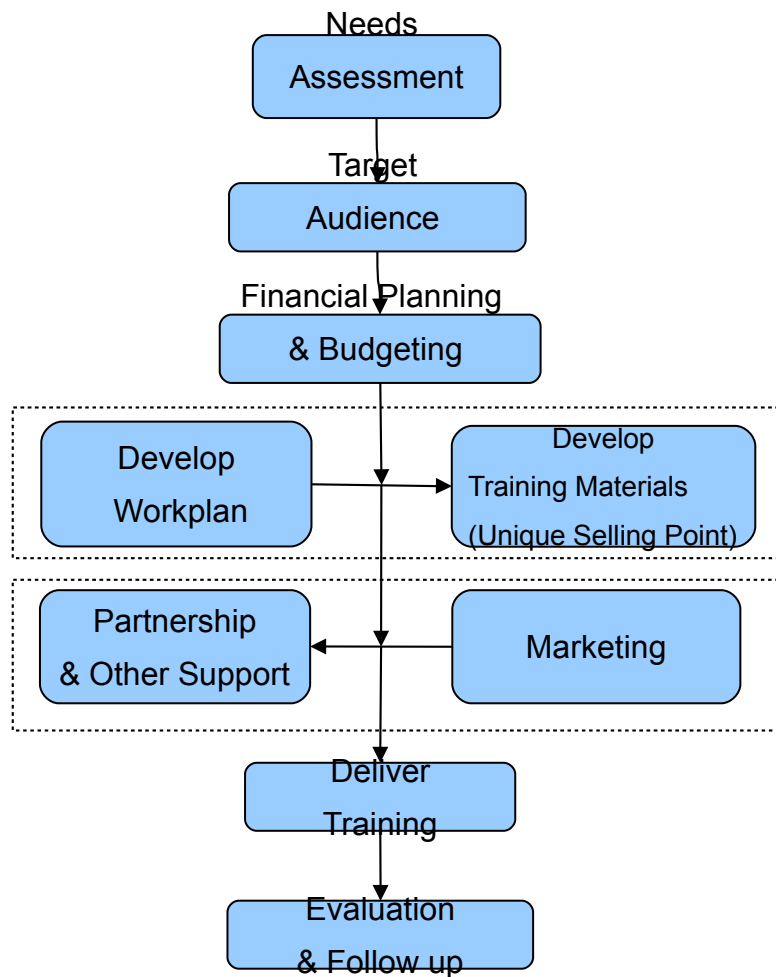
Needs
Assessment

Target
Audience

Financial Planning
& Budgeting

Develop
Workplan

Develop
Training Materials
(Unique Selling Point)

Partnership
& Other Support

Marketing

Deliver
Training

Evaluation
& Follow up